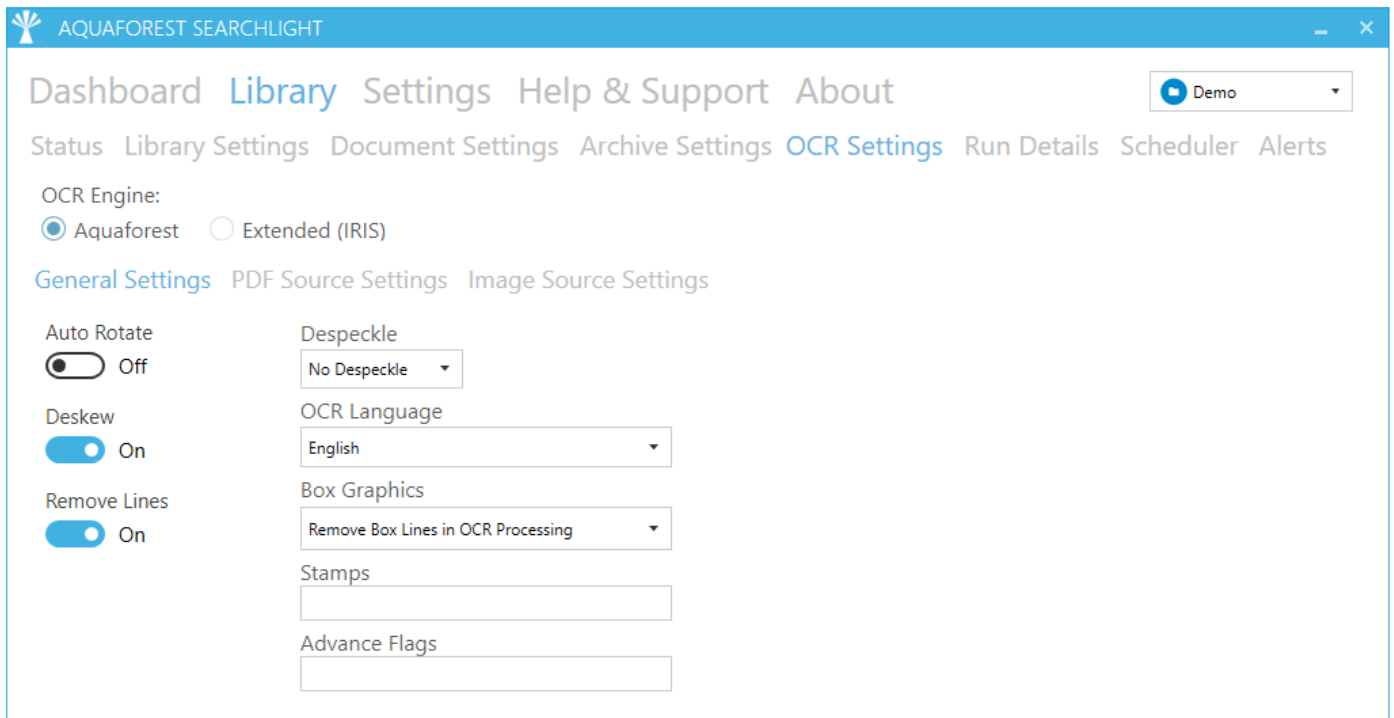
AQUAFOREST SEARCHLIGHT

Dashboard Library Settings Help & Support About

Demo

Status Library Settings Document Settings Archive Settings OCR Settings Run Details Scheduler Alerts

OCR Engine:
Aquaforest Extended (IRIS)

General Settings PDF Source Settings Image Source Settings

Auto Rotate
Off

Deskew
On

Remove Lines
On

Despeckle
No Despeckle

OCR Language
English

Box Graphics
Remove Box Lines in OCR Processing

Stamps

Advance Flags